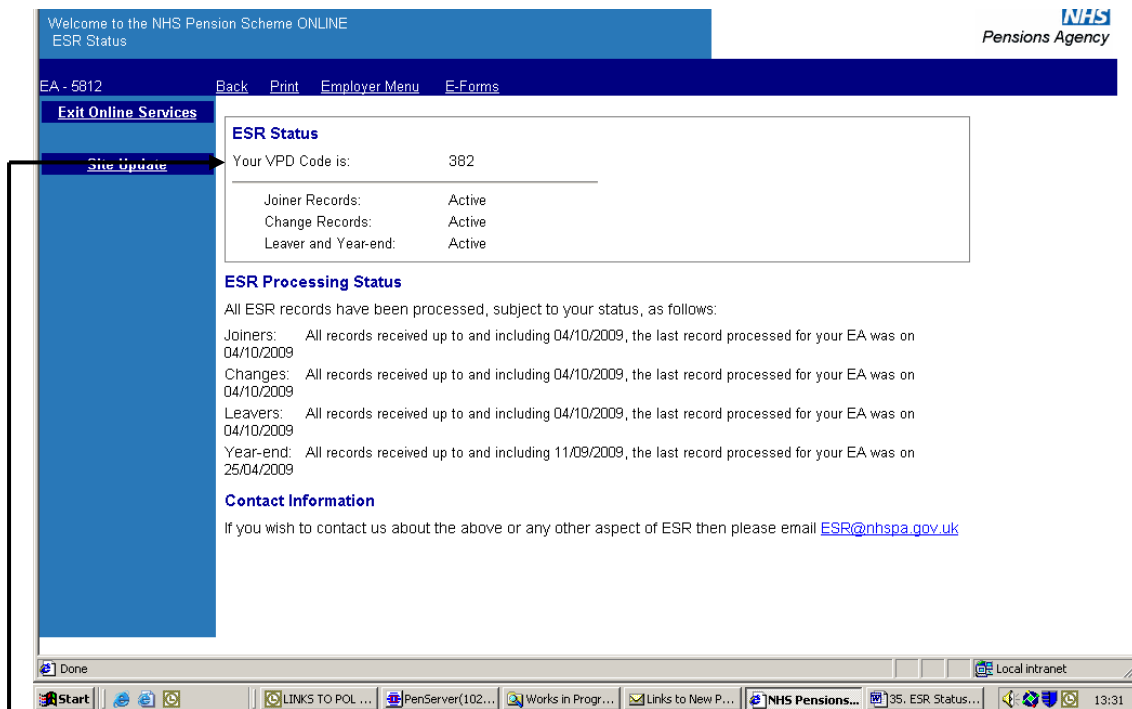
Welcome to the NHS Pension Scheme ONLINE
ESR Status

NHS
Pensions Agency

EA - 5812 Back Print Employer Menu E-Forms

Exit Online Services

Site Update

ESR Status

Your VPD Code is: 382

Joiner Records: Active
Change Records: Active
Leaver and Year-end: Active

ESR Processing Status

All ESR records have been processed, subject to your status, as follows:

Joiners: All records received up to and including 04/10/2009, the last record processed for your EA was on 04/10/2009

Changes: All records received up to and including 04/10/2009, the last record processed for your EA was on 04/10/2009

Leavers: All records received up to and including 04/10/2009, the last record processed for your EA was on 04/10/2009

Year-end: All records received up to and including 11/09/2009, the last record processed for your EA was on 25/04/2009

Contact Information

If you wish to contact us about the above or any other aspect of ESR then please email ESR@nhspa.gov.uk

Done

Local intranet

Start | LINKS TO POL ... | PenServer(102... | Works in Progr... | Links to New P... | NHS Pensions... | 35. ESR Status... | 13:31